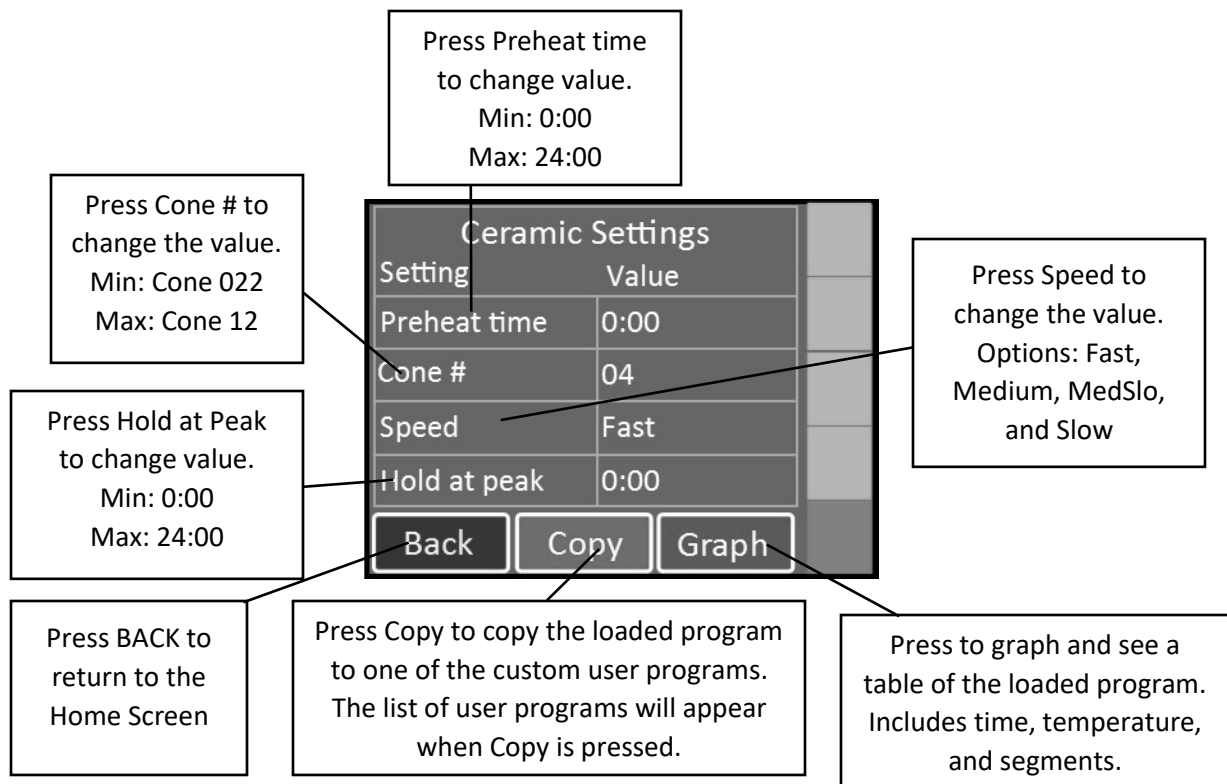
Press Preheat time to change value.
Min: 0:00
Max: 24:00

Press Cone # to change the value.
Min: Cone 022
Max: Cone 12

Ceramic Settings

| Setting | Value |
|---|---|
| Preheat time | 0:00 |
| Cone # | 04 |
| Speed | Fast |
| Hold at peak | 0:00 |

Back
Copy
Graph

Press Speed to change the value.
Options: Fast, Medium, MedSlo, and Slow

Press Hold at Peak to change value.
Min: 0:00
Max: 24:00

Press BACK to return to the Home Screen

Press Copy to copy the loaded program to one of the custom user programs. The list of user programs will appear when Copy is pressed.

Press to graph and see a table of the loaded program. Includes time, temperature, and segments.